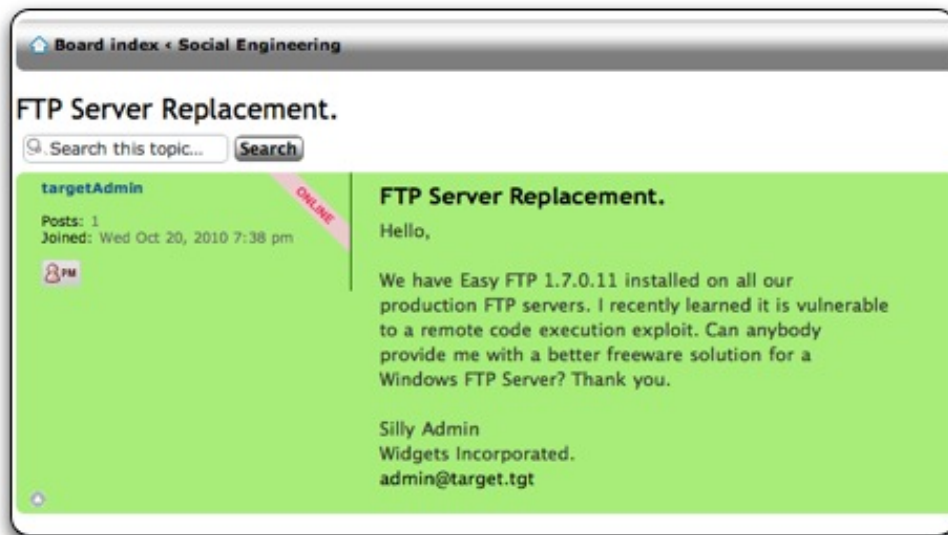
Board index ‹ Social Engineering

FTP Server Replacement.

Search this topic...
Search

targetAdmin
ONLINE

Posts: 1
Joined: Wed Oct 20, 2010 7:38 pm

PM

FTP Server Replacement.

Hello,

We have Easy FTP 1.7.0.11 installed on all our production FTP servers. I recently learned it is vulnerable to a remote code execution exploit. Can anybody provide me with a better freeware solution for a Windows FTP Server? Thank you.

Silly Admin
Widgets Incorporated.
admin@target.tgt